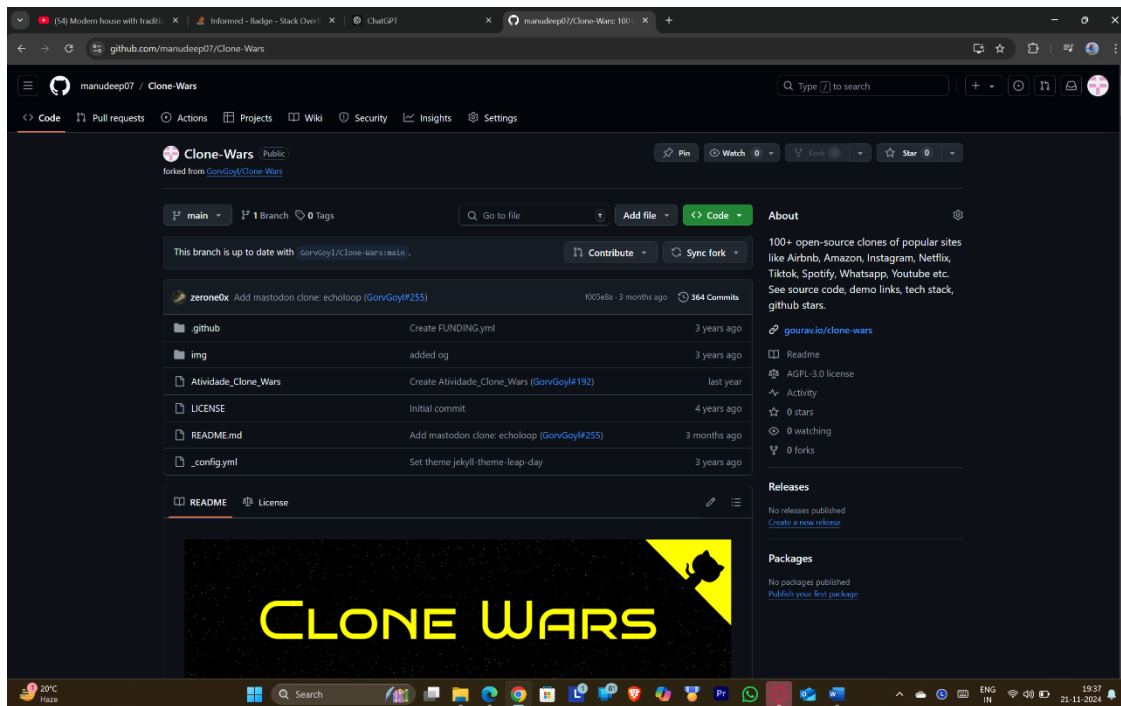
(54) Modern house with traditi ×
Informed - Badge - Stack Overf ×
ChatGPT ×
manudeep07/Clone-Wars: 100+ ×
+

github.com/manudeep07/Clone-Wars

manudeep07 / Clone-Wars

Type / to search

Code Pull requests Actions Projects Wiki Security Insights Settings

Clone-Wars Public
forked from GorvGoyl/Clone-Wars

Pin Watch 0 Fork 0 Star 0

main 1 Branch 0 Tags Go to file t Add file Code

This branch is up to date with GorvGoyl/Clone-Wars:main .

Contribute Sync fork

zerone0x Add mastodon clone: echoloop (GorvGoyl#255) f005e8a · 3 months ago 364 Commits

| | | |
|---|---|---|
| .github | Create FUNDING.yml | 3 years ago |
| img | added og | 3 years ago |
| Atividade_Clone_Wars | Create Atividade_Clone_Wars (GorvGoyl#192) | last year |
| LICENSE | Initial commit | 4 years ago |
| README.md | Add mastodon clone: echoloop (GorvGoyl#255) | 3 months ago |
| _config.yml | Set theme jekyll-theme-leap-day | 3 years ago |

README License

Clone Wars

About

100+ open-source clones of popular sites like Airbnb, Amazon, Instagram, Netflix, Tiktok, Spotify, Whatsapp, Youtube etc. See source code, demo links, tech stack, github stars.

gourav.io/clone-wars

Readme
AGPL-3.0 license
Activity
0 stars
0 watching
0 forks

Releases

No releases published
Create a new release

Packages

No packages published
Publish your first package

20°C
Haze
Search
ENG
IN
19:37
21-11-2024